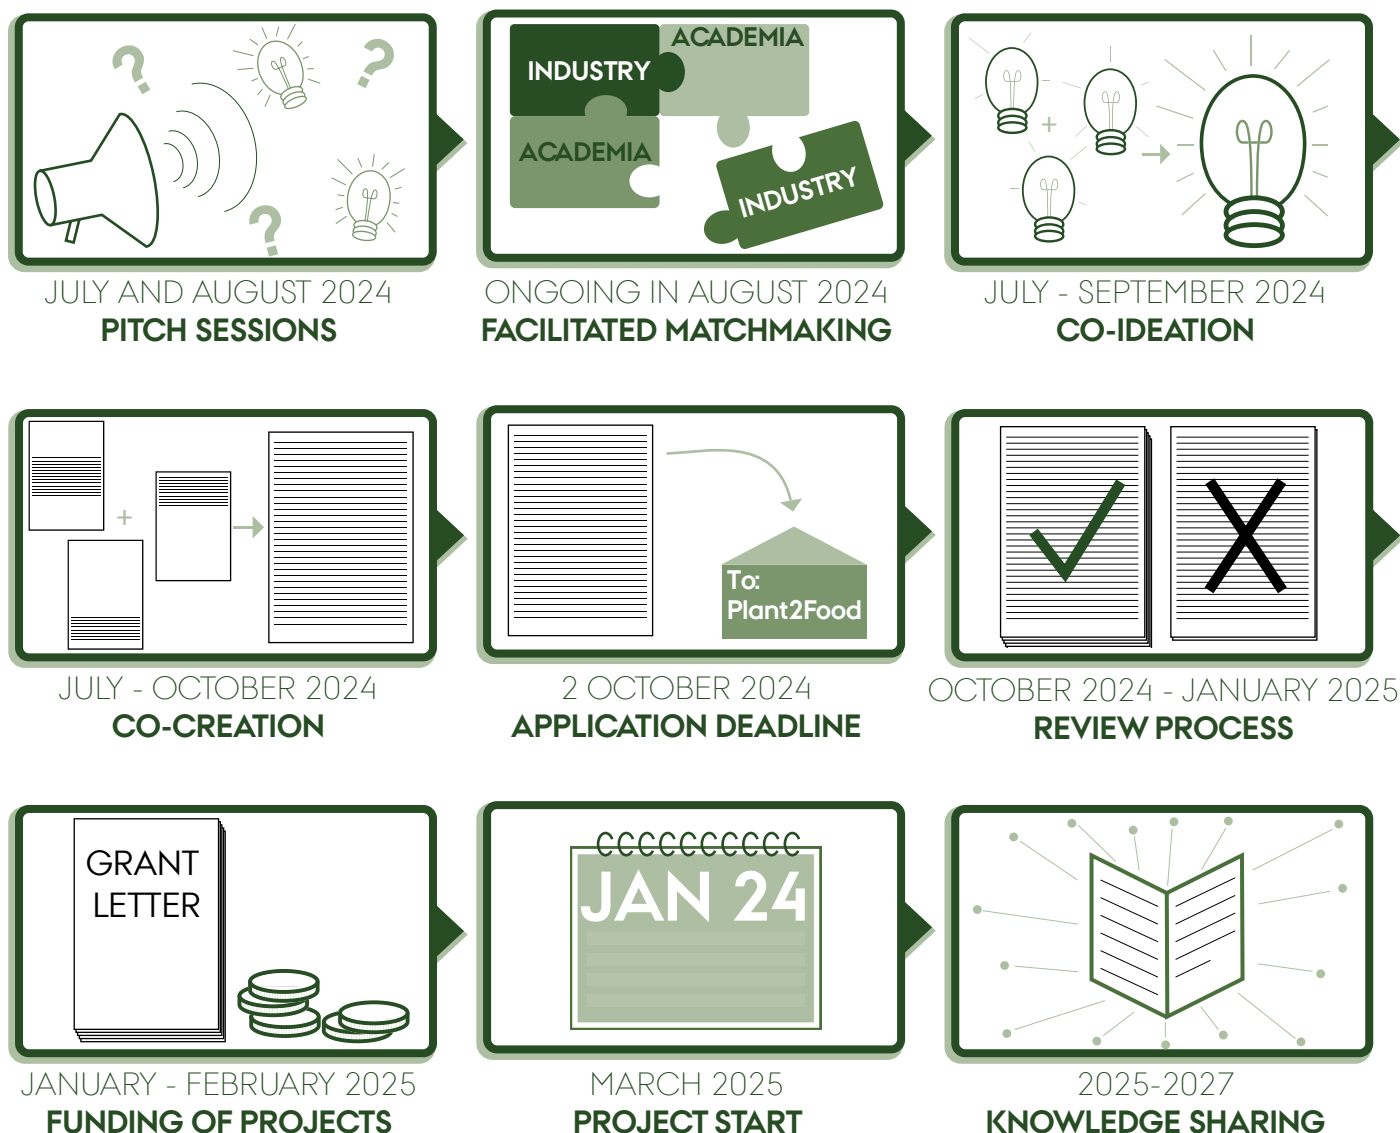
JULY AND AUGUST 2024
PITCH SESSIONS

INDUSTRY
ACADEMIA
ACADEMIA
INDUSTRY

ONGOING IN AUGUST 2024
FACILITATED MATCHMAKING

JULY - SEPTEMBER 2024
CO-IDEATION

JULY - OCTOBER 2024
CO-CREATION

To:
Plant2Food

2 OCTOBER 2024
APPLICATION DEADLINE

OCTOBER 2024 - JANUARY 2025
REVIEW PROCESS

GRANT
LETTER

JANUARY - FEBRUARY 2025
FUNDING OF PROJECTS

JAN 24

MARCH 2025
PROJECT START

2025-2027
KNOWLEDGE SHARING